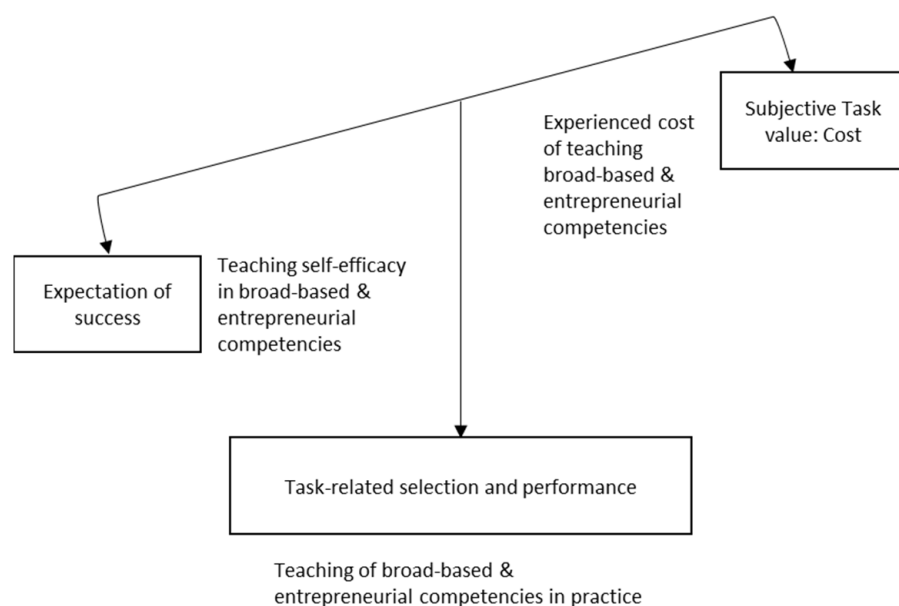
Subjective Task value: Cost

Experienced cost of teaching broad-based & entrepreneurial competencies

Expectation of success

Teaching self-efficacy in broad-based & entrepreneurial competencies

Task-related selection and performance

Teaching of broad-based & entrepreneurial competencies in practice